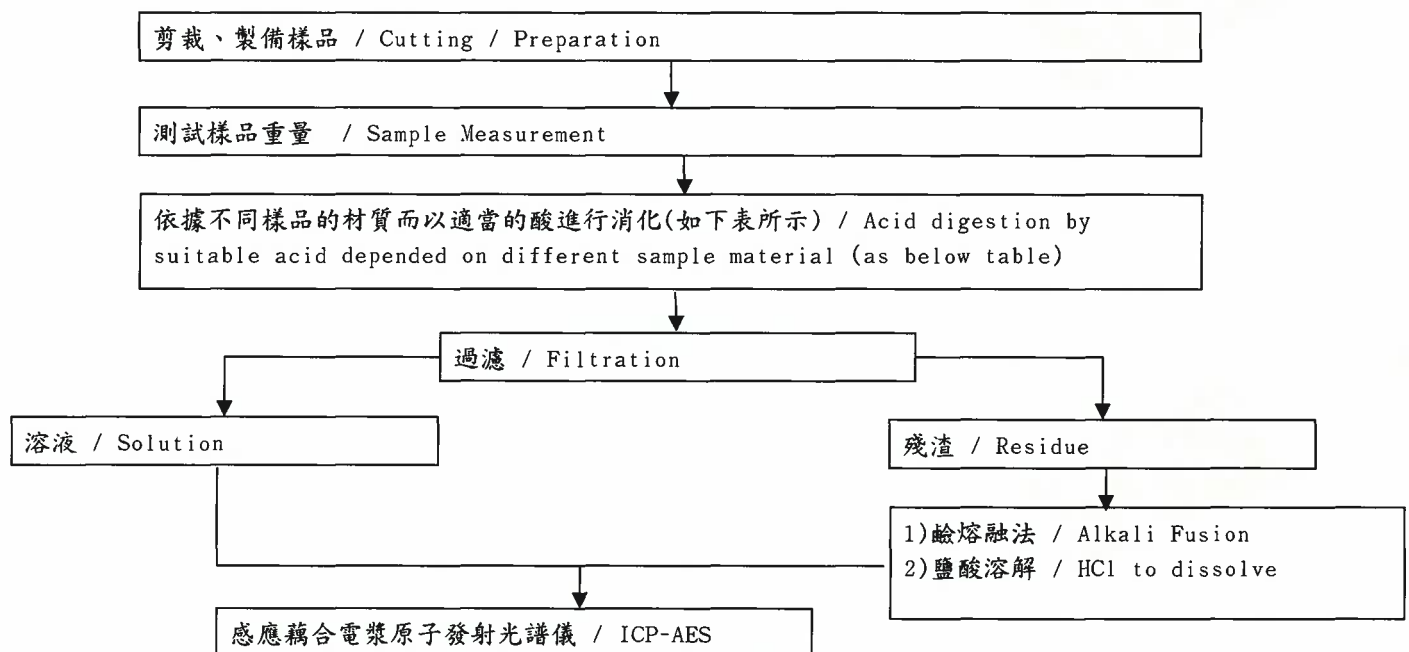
剪裁、製備樣品 / Cutting / Preparation

測試樣品重量 / Sample Measurement

依據不同樣品的材質而以適當的酸進行消化(如下表所示) / Acid digestion by suitable acid depended on different sample material (as below table)

過濾 / Filtration

溶液 / Solution

殘渣 / Residue

1)鹼熔融法 / Alkali Fusion
2)鹽酸溶解 / HCl to dissolve

感應耦合電漿原子發射光譜儀 / ICP-AES